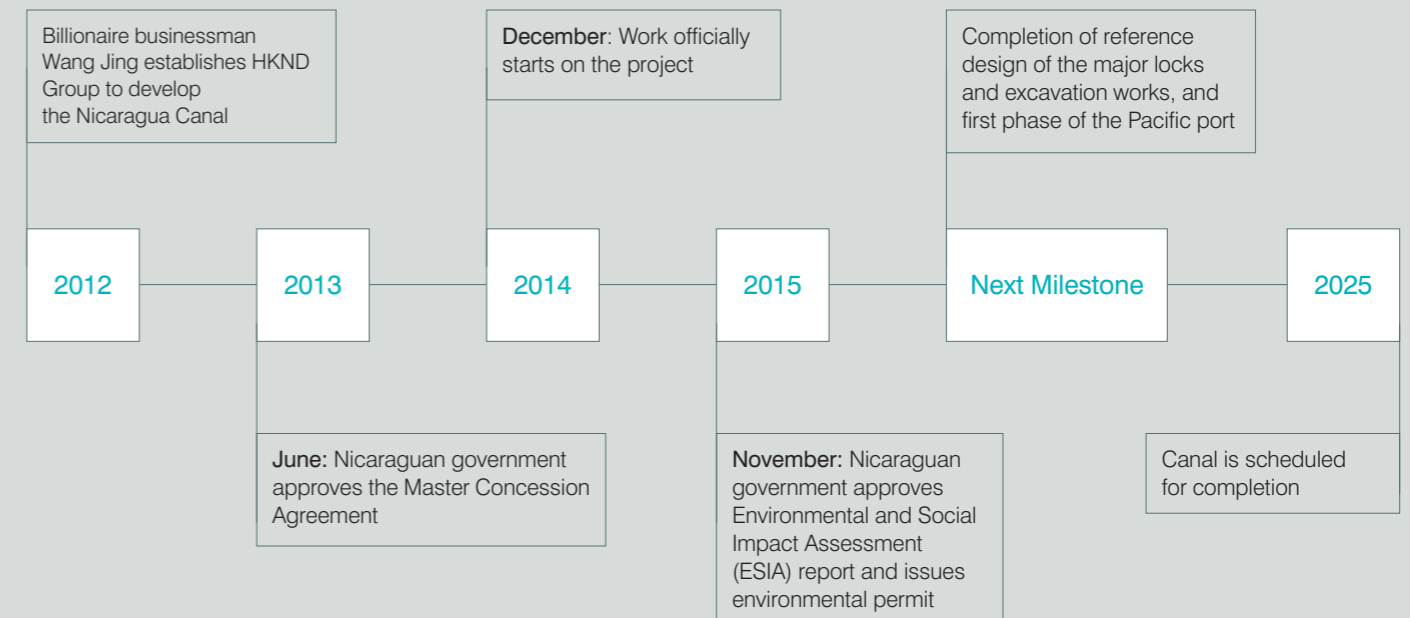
Billionaire businessman Wang Jing establishes HKND Group to develop the Nicaragua Canal

December: Work officially starts on the project

Completion of reference design of the major locks and excavation works, and first phase of the Pacific port

2012

2013

2014

2015

Next Milestone

2025

June: Nicaraguan government approves the Master Concession Agreement

November: Nicaraguan government approves Environmental and Social Impact Assessment (ESIA) report and issues environmental permit

Canal is scheduled for completion